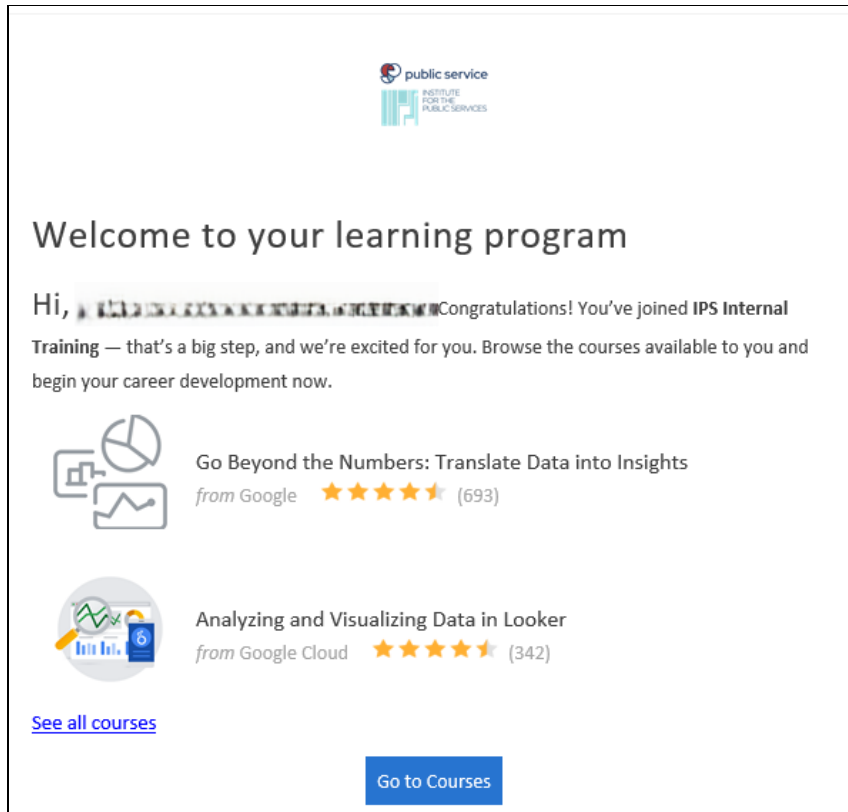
public service
INSTITUTE FOR THE PUBLIC SERVICES

Welcome to your learning program

Hi, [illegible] Congratulations! You've joined **IPS Internal Training** — that's a big step, and we're excited for you. Browse the courses available to you and begin your career development now.

Go Beyond the Numbers: Translate Data into Insights
from Google (693)

Analyzing and Visualizing Data in Looker
from Google Cloud (342)

See all courses

Go to Courses